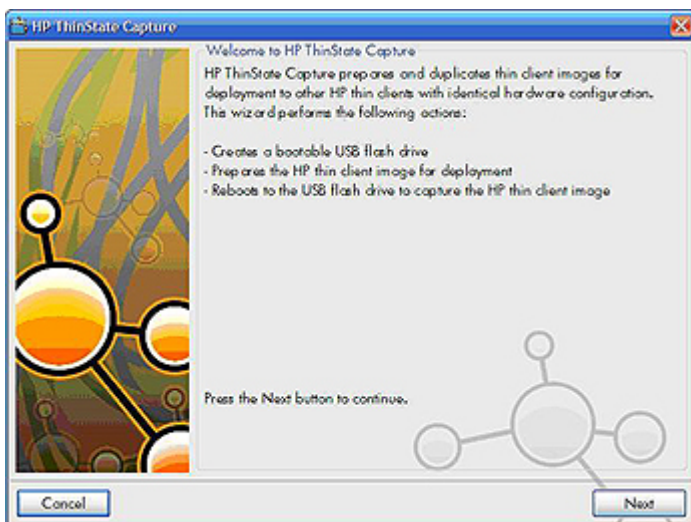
HP ThinState Capture

Welcome to HP ThinState Capture

HP ThinState Capture prepares and duplicates thin client images for deployment to other HP thin clients with identical hardware configuration. This wizard performs the following actions:

- Creates a bootable USB flash drive
- Prepares the HP thin client image for deployment
- Reboots to the USB flash drive to capture the HP thin client image

Press the Next button to continue.

Cancel

Next